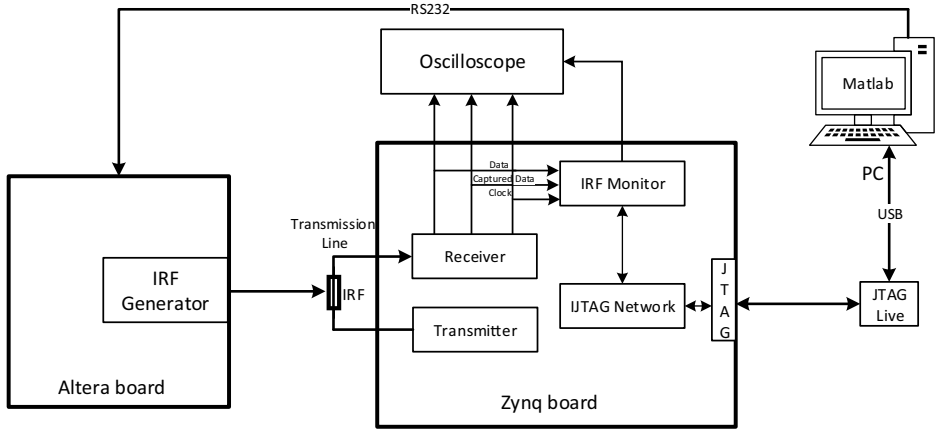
RS232

Oscilloscope

Matlab

PC

USB

Data

Captured Data

Clock

IRF Monitor

Transmission Line

Receiver

IRF Generator

IRF

Transmitter

IJTAG Network

J T A G

JTAG Live

Altera board

Zynq board